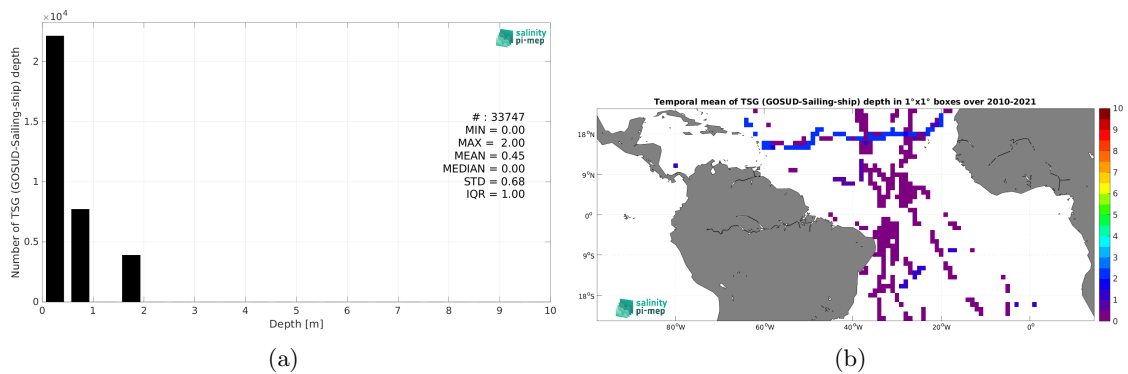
$\times 10^4$
2
1.5
1
0.5
0
Number of TSG (GOSUD-Sailing-ship) depth
0 1 2 3 4 5 6 7 8 9 10
Depth [m]
salinity pi-mep
# : 33747
MIN = 0.00
MAX = 2.00
MEAN = 0.45
MEDIAN = 0.00
STD = 0.68
IQR = 1.00
(a)

Temporal mean of TSG (GOSUD-Sailing-ship) depth in 1°x1° boxes over 2010-2021
18°N
9°N
0°
9°S
18°S
80°W 60°W 40°W 20°W 0°
salinity pi-mep
10
9
8
7
6
5
4
3
2
1
0
(b)